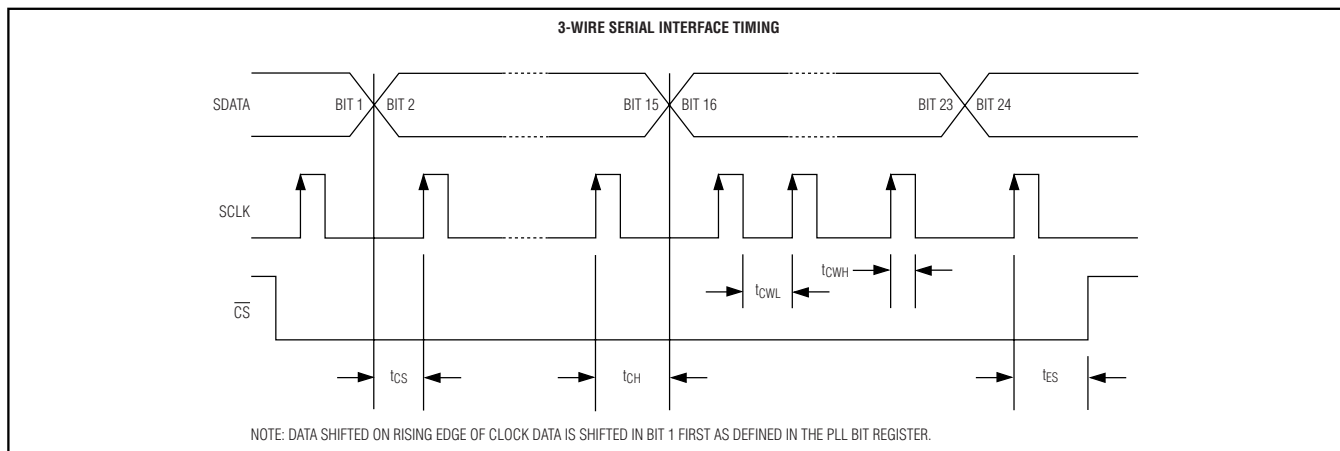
3-WIRE SERIAL INTERFACE TIMING

SDATA

BIT 1

BIT 2

BIT 15

BIT 16

BIT 23

BIT 24

SCLK

$\overline{CS}$

$t_{CWH}$

$t_{CWL}$

$t_{CS}$

$t_{CH}$

$t_{ES}$

NOTE: DATA SHIFTED ON RISING EDGE OF CLOCK DATA IS SHIFTED IN BIT 1 FIRST AS DEFINED IN THE PLL BIT REGISTER.